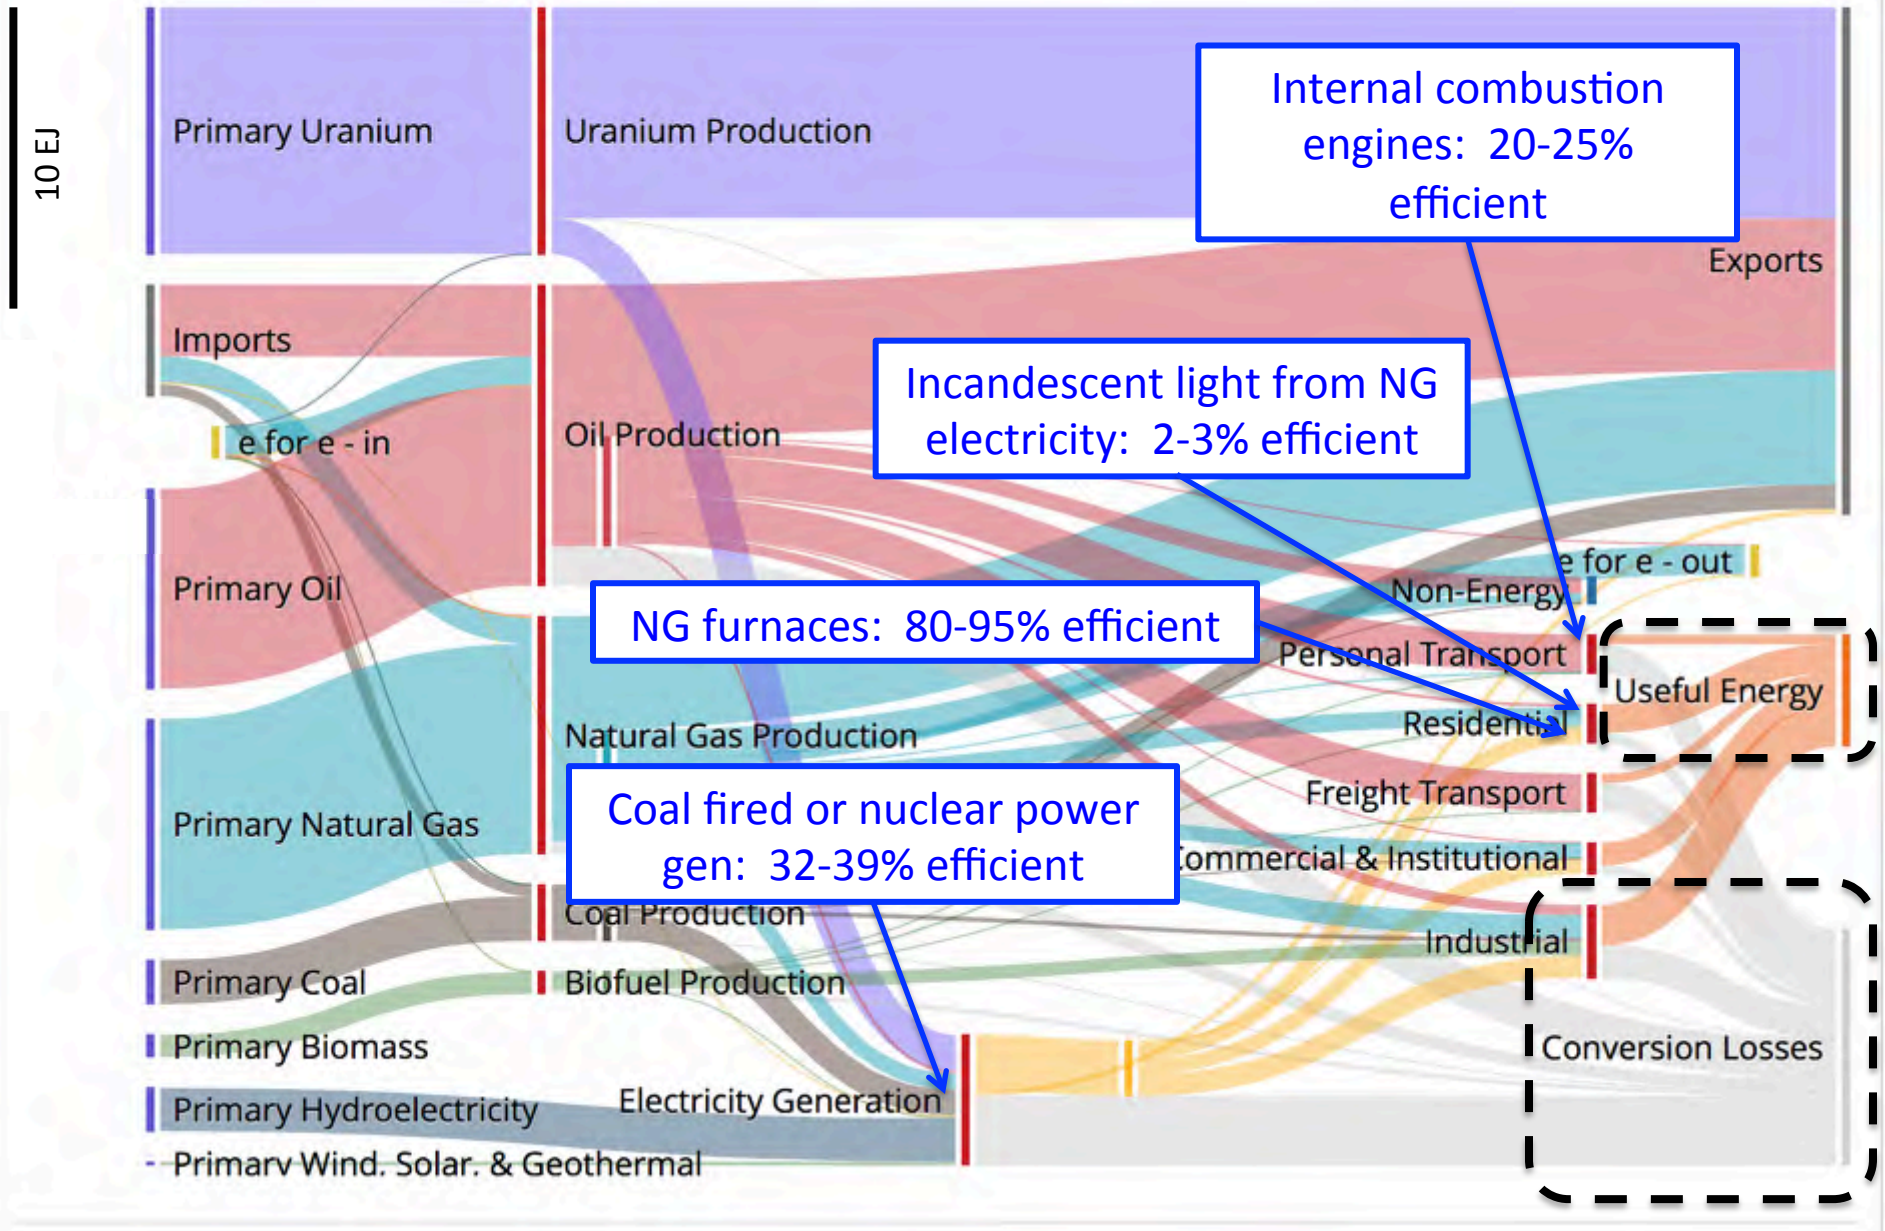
10 EJ

Primary Uranium

Uranium Production

Internal combustion engines: 20-25% efficient

Exports

Imports

e for e - in

Oil Production

Incandescent light from NG electricity: 2-3% efficient

Primary Oil

e for e - out

Non-Energy

NG furnaces: 80-95% efficient

Personal Transport

Useful Energy

Residential

Natural Gas Production

Freight Transport

Primary Natural Gas

Coal fired or nuclear power gen: 32-39% efficient

Commercial & Institutional

Coal Production

Industrial

Primary Coal

Biofuel Production

Primary Biomass

Conversion Losses

Primary Hydroelectricity

Electricity Generation

Primary Wind, Solar, & Geothermal